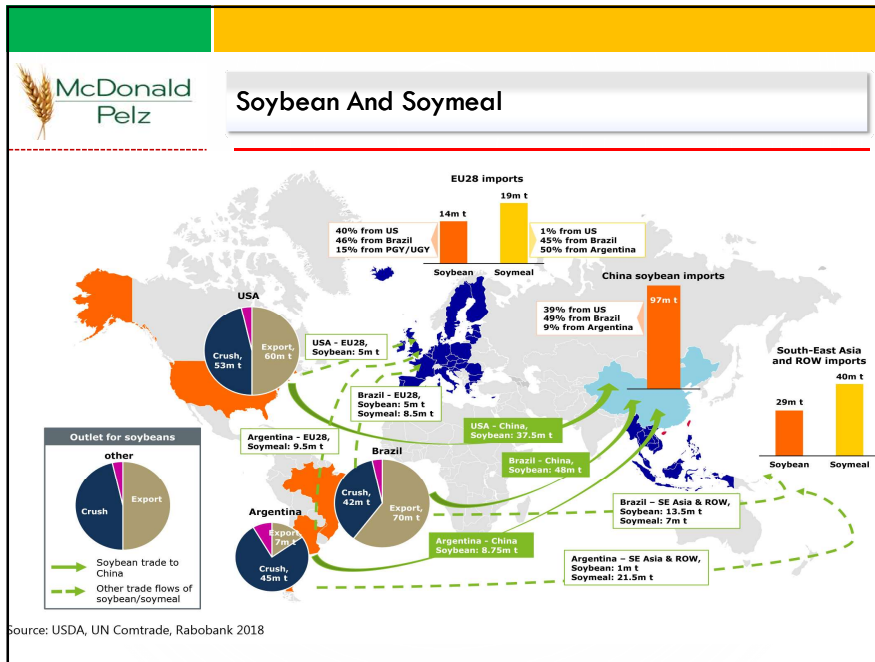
McDonald Pelz

Soybean And Soymeal

EU28 imports

40% from US
46% from Brazil
15% from PGY/UGY

14m t

19m t

1% from US
45% from Brazil
50% from Argentina

Soybean

Soymeal

China soybean imports

39% from US
49% from Brazil
9% from Argentina

97m t

USA

Crush, 53m t

Export, 60m t

USA - EU28, Soybean: 5m t

Brazil - EU28, Soybean: 5m t Soymeal: 8.5m t

South-East Asia and ROW imports

29m t

40m t

Soybean

Soymeal

Outlet for soybeans

other

Crush

Export

Argentina - EU28, Soymeal: 9.5m t

USA - China, Soybean: 37.5m t

Brazil

Crush, 42m t

Export, 70m t

Brazil - China, Soybean: 48m t

Argentina

Export 7m t

Crush, 45m t

Brazil – SE Asia & ROW, Soybean: 13.5m t Soymeal: 7m t

Argentina - China Soybean: 8.75m t

Argentina – SE Asia & ROW, Soybean: 1m t Soymeal: 21.5m t

Soybean trade to China

Other trade flows of soybean/soymeal

ource: USDA, UN Comtrade, Rabobank 2018